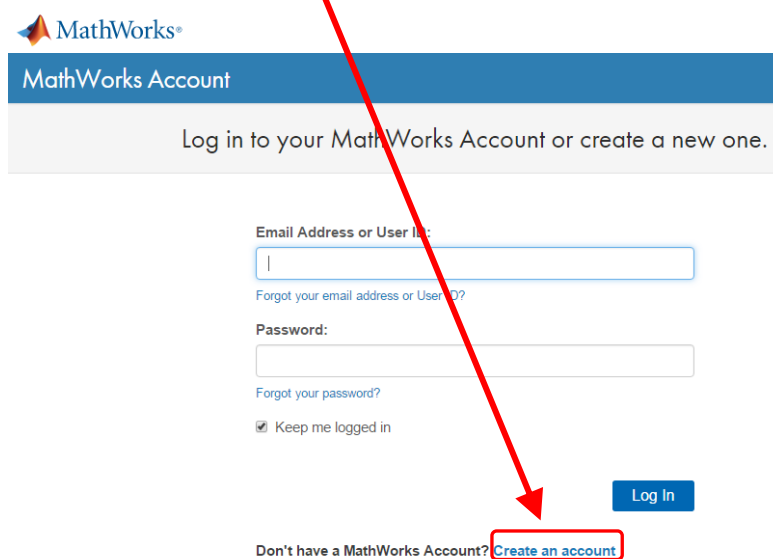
MathWorks®

MathWorks Account

Log in to your MathWorks Account or create a new one.

Email Address or User ID:

Forgot your email address or User ID?

Password:

Forgot your password?

Keep me logged in

Log In

Don't have a MathWorks Account? Create an account